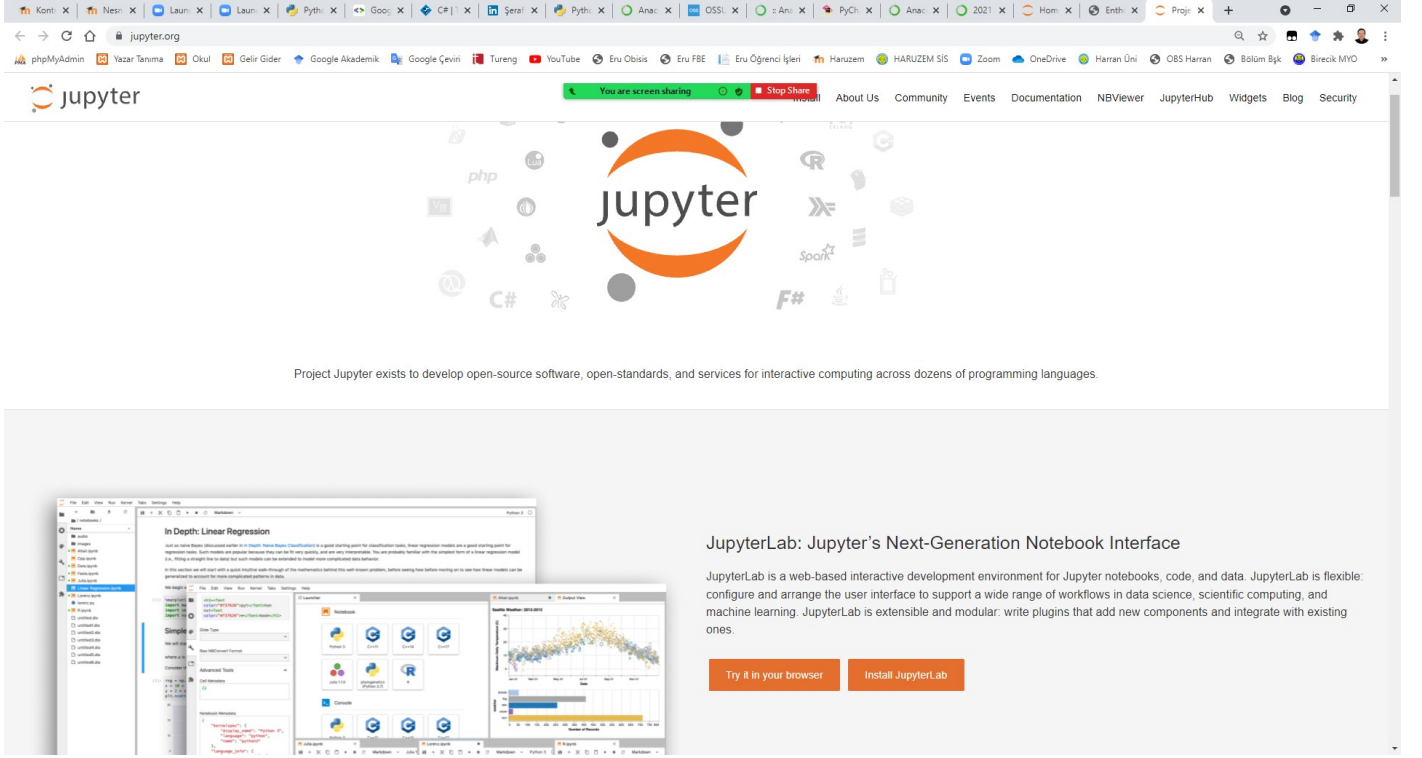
Kont | Nesn | Laun | Laun | Pyth | Goog | C# | Şeraf | Pyth | Anac | OSSU | Ana | PyCh | Anac | 2021 | Hom | Enth | Proje

jupyter.org

phpMyAdmin  Yazar Tanıma  Okul  Gelir Gider  Google Akademik  Google Çeviri  Tureng  YouTube  Eru Obisis  Eru FBE  Eru Öğrenci İşleri  Haruzem  HARUZEM SİS  Zoom  OneDrive  Harran Üni  OBS Harran  Bölüm Bşk  Birecik MYO

jupyter

You are screen sharing  Stop Share

Install  About Us  Community  Events  Documentation  NBViewer  JupyterHub  Widgets  Blog  Security

php  C#  Spark  F#

jupyter

Project Jupyter exists to develop open-source software, open-standards, and services for interactive computing across dozens of programming languages.

In Depth: Linear Regression

JupyterLab: Jupyter’s Next-Generation Notebook Interface

JupyterLab is a web-based interactive development environment for Jupyter notebooks, code, and data. JupyterLab is flexible: configure and arrange the user interface to support a wide range of workflows in data science, scientific computing, and machine learning. JupyterLab is extensible and modular: write plugins that add new components and integrate with existing ones.

Try it in your browser  Install JupyterLab